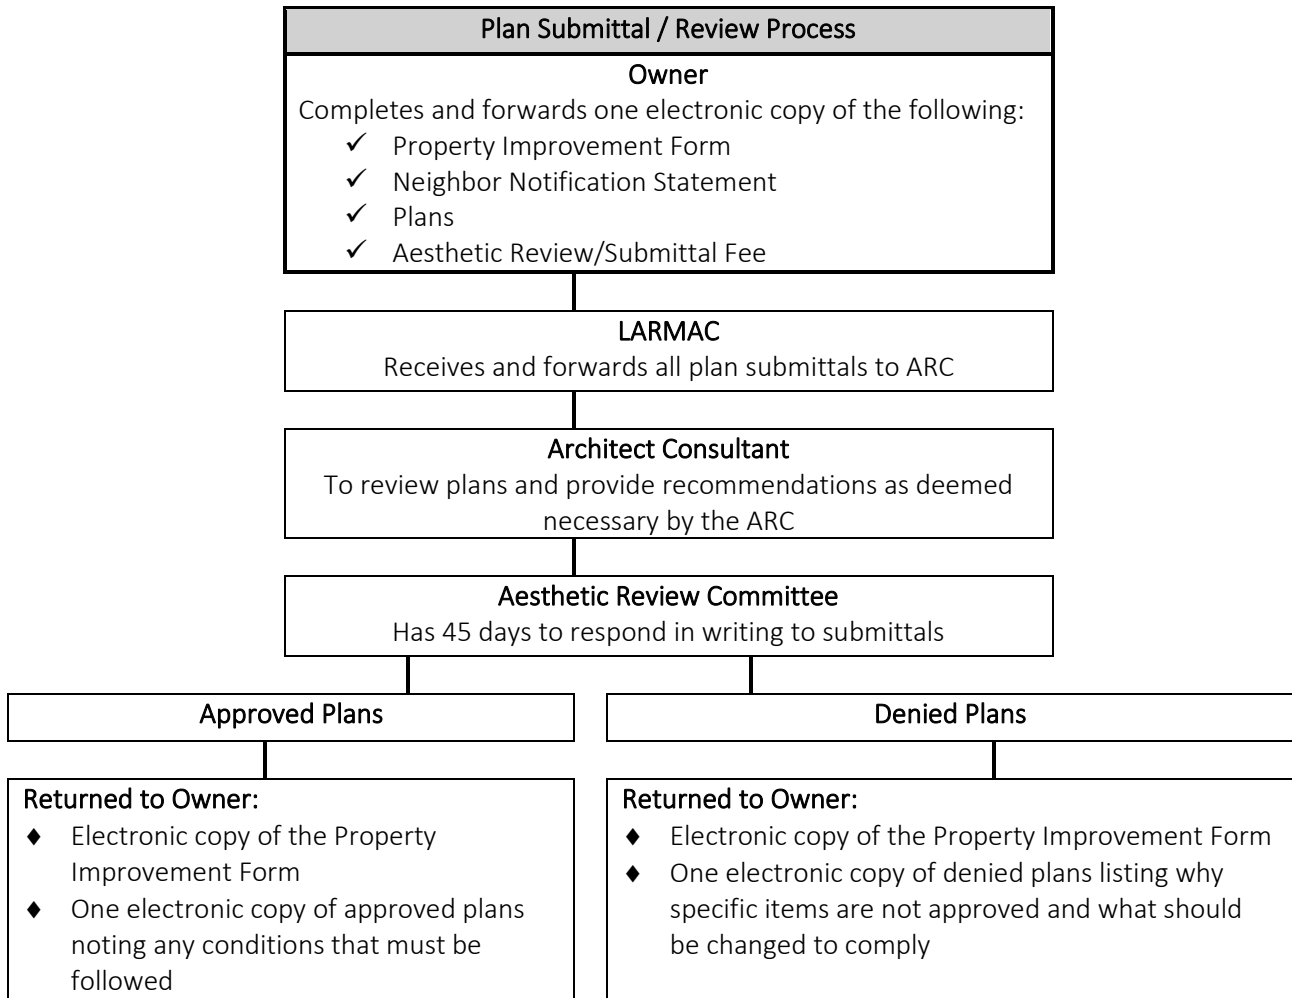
Plan Submittal / Review Process

Owner

Completes and forwards one electronic copy of the following:

✓ Property Improvement Form
✓ Neighbor Notification Statement
✓ Plans
✓ Aesthetic Review/Submittal Fee

LARMAC

Receives and forwards all plan submittals to ARC

Architect Consultant

To review plans and provide recommendations as deemed necessary by the ARC

Aesthetic Review Committee

Has 45 days to respond in writing to submittals

Approved Plans

Returned to Owner:

♦ Electronic copy of the Property Improvement Form
♦ One electronic copy of approved plans noting any conditions that must be followed

Denied Plans

Returned to Owner:

♦ Electronic copy of the Property Improvement Form
♦ One electronic copy of denied plans listing why specific items are not approved and what should be changed to comply